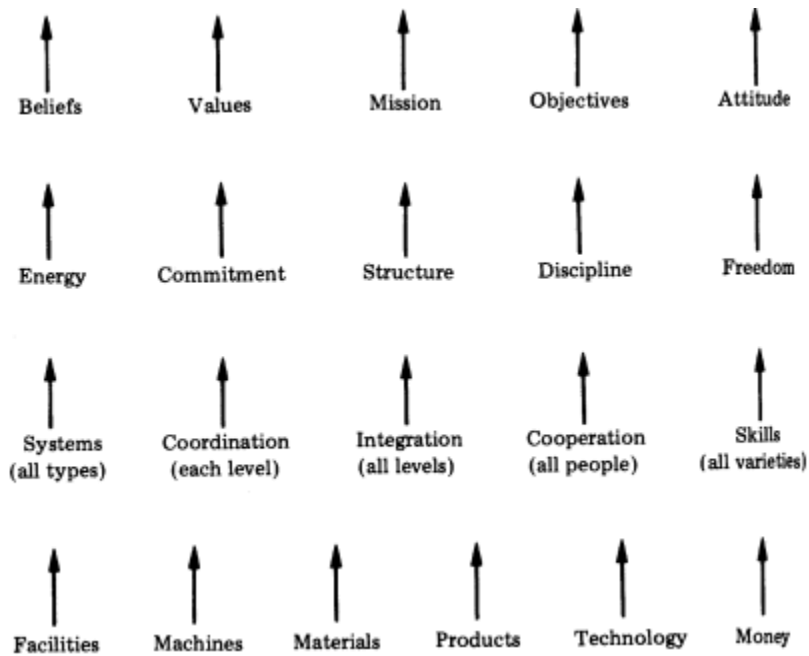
| Beliefs | Values | Mission | Objectives | Attitude |
|---|---|---|---|---|
| Energy | Commitment | Structure | Discipline | Freedom |
| Systems (all types) | Coordination (each level) | Integration (all levels) | Cooperation (all people) | Skills (all varieties) |
| Facilities | Machines | Materials | Products | Technology | Money |